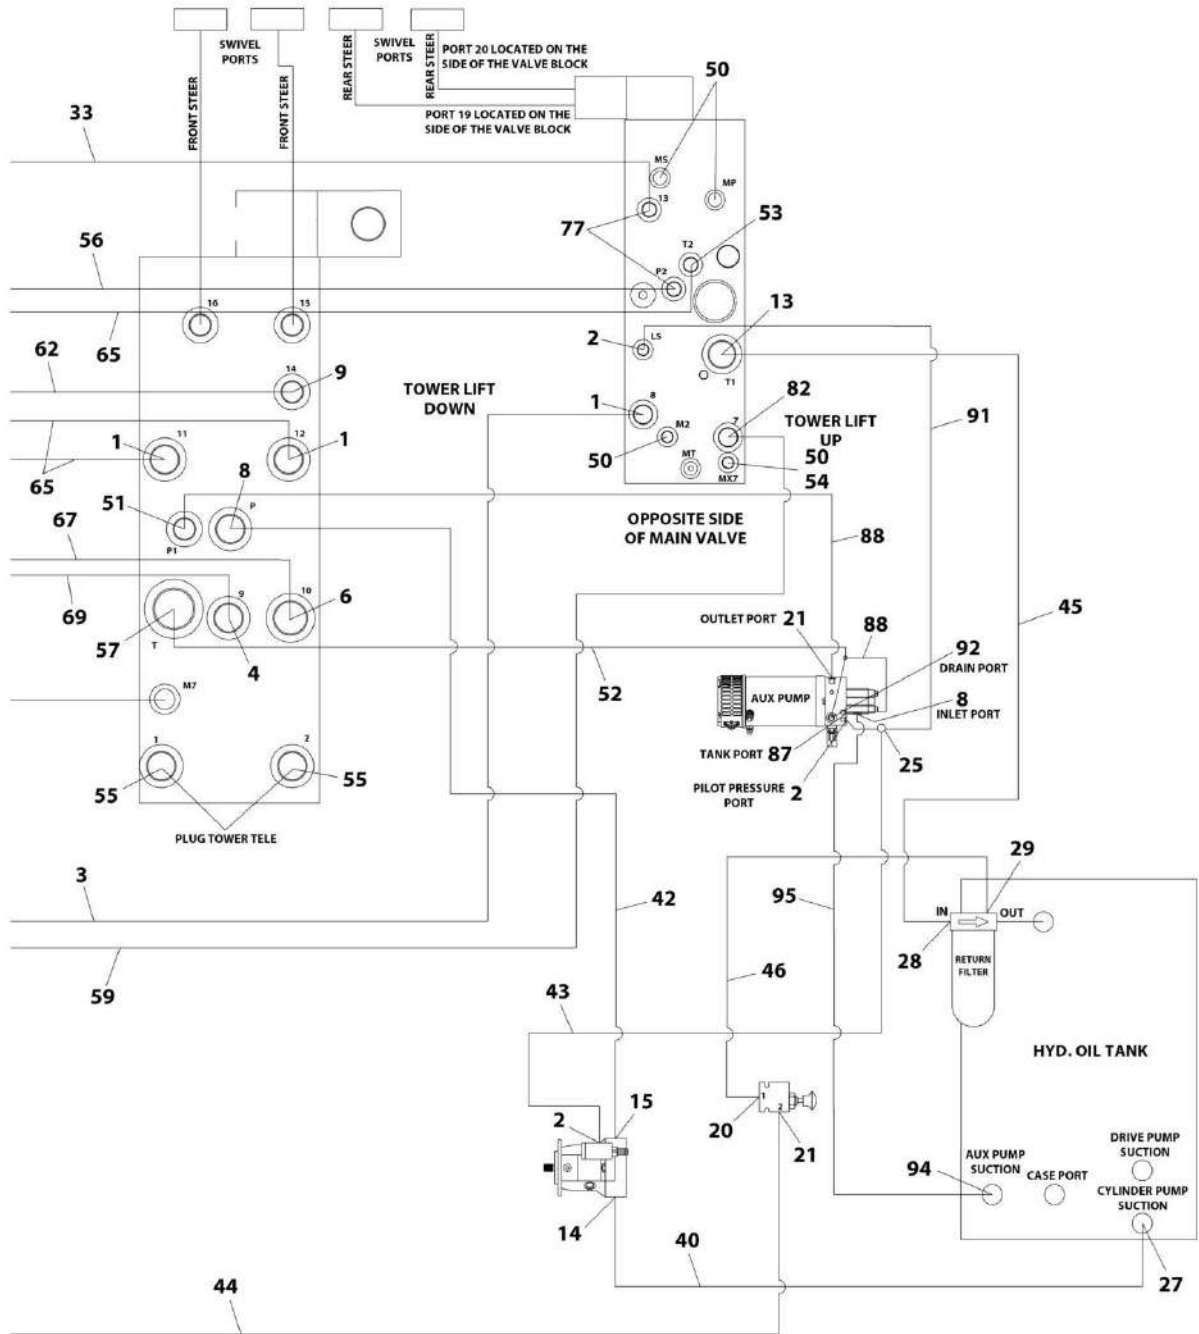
SWIVEL PORTS
SWIVEL PORTS
REAR STEER
REAR STEER
PORT 20 LOCATED ON THE SIDE OF THE VALVE BLOCK
PORT 19 LOCATED ON THE SIDE OF THE VALVE BLOCK
FRONT STEER
FRONT STEER
50
33
MS
MP
13
77
53
T2
56
P2
16
15
65
13
2
LS
T1
62
14
9
TOWER LIFT DOWN
82
1
8
TOWER LIFT UP
91
11
12
1
1
M2
7
65
50
MT
50
MX7
54
51
8
P
P1
OPPOSITE SIDE OF MAIN VALVE
67
88
10
9
6
69
45
57
T
4
OUTLET PORT 21
88
52
92
DRAIN PORT
AUX PUMP
8
INLET PORT
M7
TANK PORT 87
25
1
2
PILOT PRESSURE PORT 2
55
55
PLUG TOWER TELE
29
3
42
95
IN
OUT
28
RETURN FILTER
59
46
43
HYD. OIL TANK
15
2
1
20
2
21
DRIVE PUMP SUCTION
AUX PUMP SUCTION
CASE PORT
94
CYLINDER PUMP SUCTION
14
40
27
44